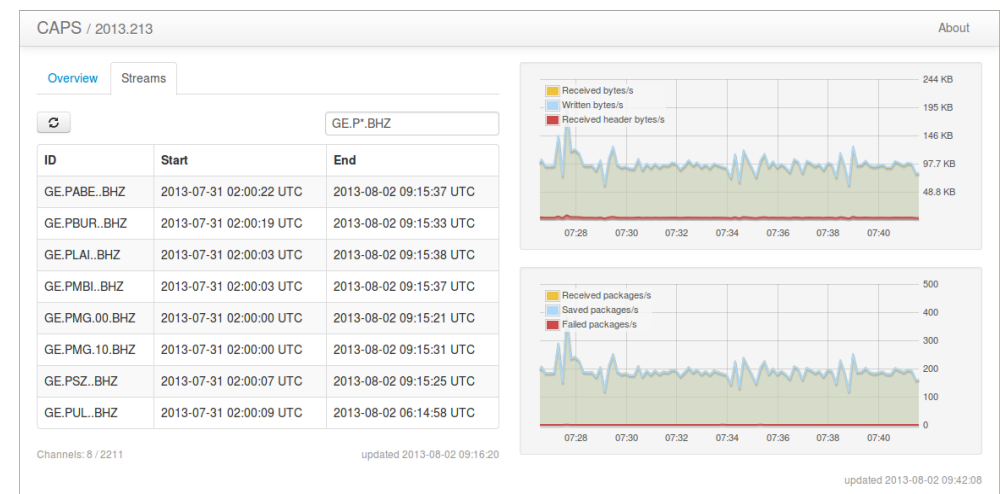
CAPS / 2013.213

About

Overview Streams

GE.P*.BHZ

| ID | Start | End |
|---|---|---|
| GE.PABE..BHZ | 2013-07-31 02:00:22 UTC | 2013-08-02 09:15:37 UTC |
| GE.PBUR..BHZ | 2013-07-31 02:00:19 UTC | 2013-08-02 09:15:33 UTC |
| GE.PLAI..BHZ | 2013-07-31 02:00:03 UTC | 2013-08-02 09:15:38 UTC |
| GE.PMBI..BHZ | 2013-07-31 02:00:03 UTC | 2013-08-02 09:15:37 UTC |
| GE.PMG.00.BHZ | 2013-07-31 02:00:00 UTC | 2013-08-02 09:15:21 UTC |
| GE.PMG.10.BHZ | 2013-07-31 02:00:00 UTC | 2013-08-02 09:15:31 UTC |
| GE.PSZ..BHZ | 2013-07-31 02:00:07 UTC | 2013-08-02 09:15:25 UTC |
| GE.PUL..BHZ | 2013-07-31 02:00:09 UTC | 2013-08-02 06:14:58 UTC |

Channels: 8 / 2211

updated 2013-08-02 09:16:20

Received bytes/s
Written bytes/s
Received header bytes/s

244 KB
195 KB
146 KB
97.7 KB
48.8 KB

07:28 07:30 07:32 07:34 07:36 07:38 07:40

Received packages/s
Saved packages/s
Failed packages/s

500
400
300
200
100
0

07:28 07:30 07:32 07:34 07:36 07:38 07:40

updated 2013-08-02 09:42:08